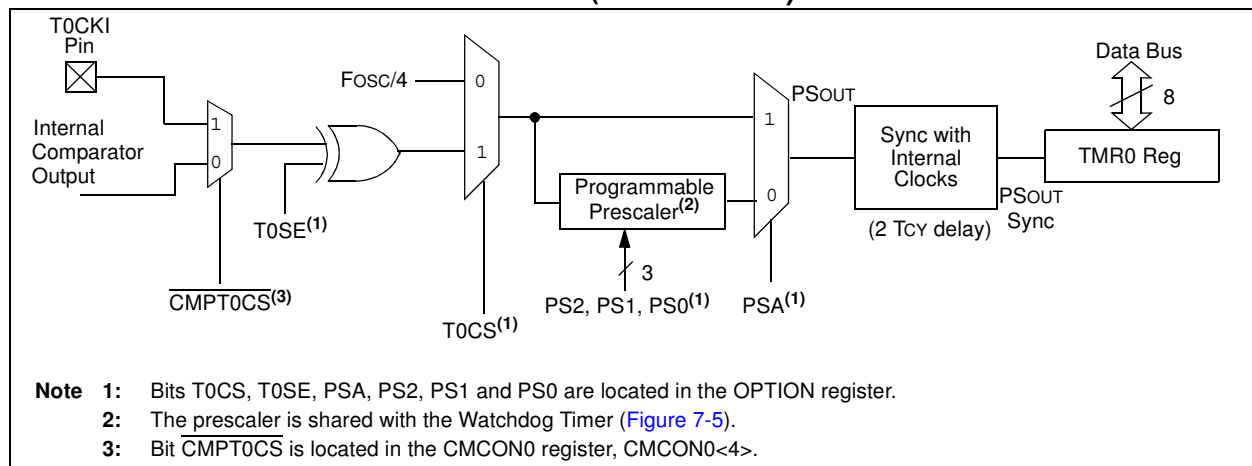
T0CKI Pin

Internal Comparator Output

1

0

$\overline{\text{CMPT0CS}}^{(3)}$

T0SE$^{(1)}$

FOSC/4

0

1

T0CS$^{(1)}$

Programmable Prescaler$^{(2)}$

3

PS2, PS1, PS0$^{(1)}$

PSOUT

1

0

PSA$^{(1)}$

Sync with Internal Clocks

(2 TCY delay)

PSOUT Sync

Data Bus

8

TMR0 Reg

Note 1: Bits T0CS, T0SE, PSA, PS2, PS1 and PS0 are located in the OPTION register.

2: The prescaler is shared with the Watchdog Timer (Figure 7-5).

3: Bit $\overline{\text{CMPT0CS}}$ is located in the CMCON0 register, CMCON0<4>.